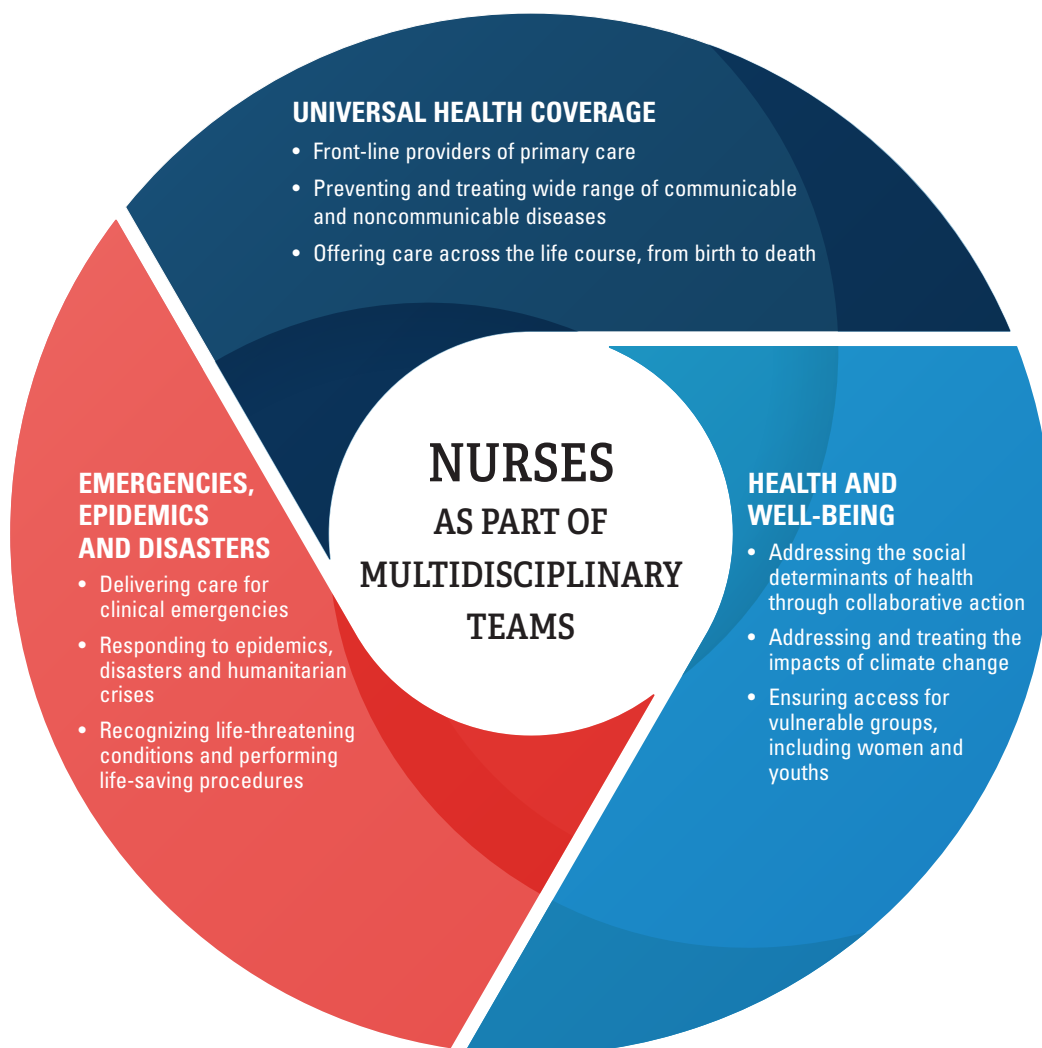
UNIVERSAL HEALTH COVERAGE

• Front-line providers of primary care
• Preventing and treating wide range of communicable and noncommunicable diseases
• Offering care across the life course, from birth to death

NURSES
AS PART OF
MULTIDISCIPLINARY
TEAMS

EMERGENCIES, EPIDEMICS AND DISASTERS

• Delivering care for clinical emergencies
• Responding to epidemics, disasters and humanitarian crises
• Recognizing life-threatening conditions and performing life-saving procedures

HEALTH AND WELL-BEING

• Addressing the social determinants of health through collaborative action
• Addressing and treating the impacts of climate change
• Ensuring access for vulnerable groups, including women and youths